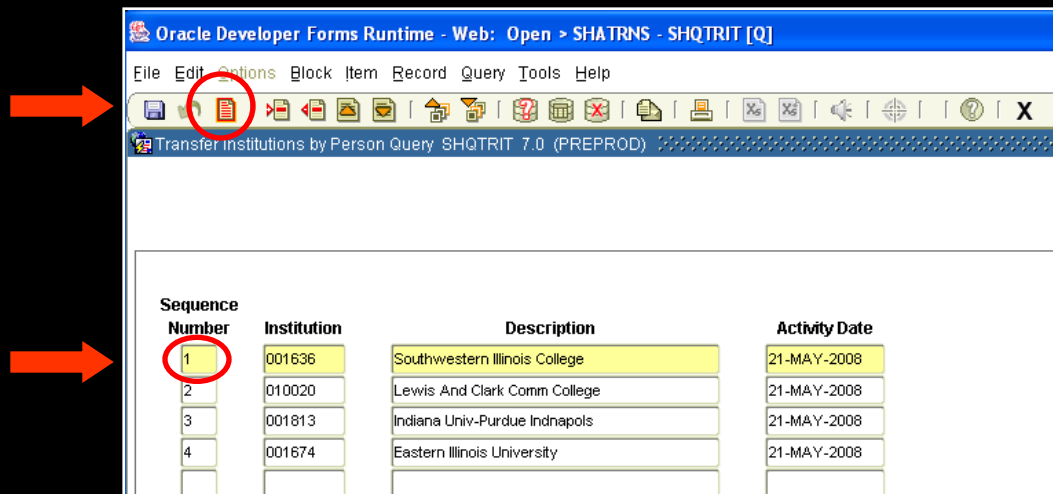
Oracle Developer Forms Runtime - Web: Open > SHATRNS - SHQTRIT [Q]

File Edit Options Block Item Record Query Tools Help

X

Transfer Institutions by Person Query SHQTRIT 7.0 (PREPROD)

| Sequence Number | Institution | Description | Activity Date |
|---|---|---|---|
| 1 | 001636 | Southwestern Illinois College | 21-MAY-2008 |
| 2 | 010020 | Lewis And Clark Comm College | 21-MAY-2008 |
| 3 | 001813 | Indiana Univ-Purdue Indnapols | 21-MAY-2008 |
| 4 | 001674 | Eastern Illinois University | 21-MAY-2008 |